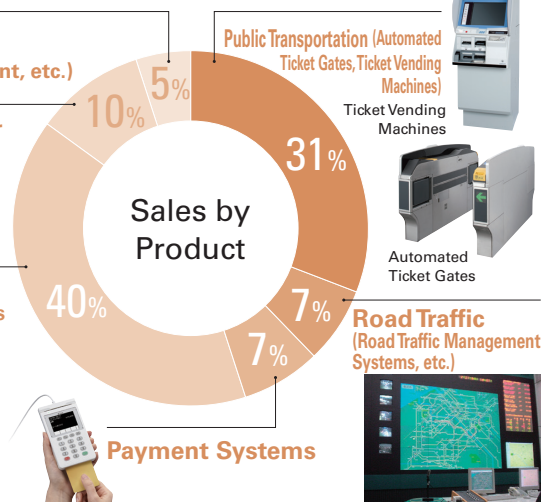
nt, etc.)

5%

10%

Public Transportation (Automated Ticket Gates, Ticket Vending Machines)

Ticket Vending Machines

31%

Sales by Product

Automated Ticket Gates

40%

7%

Road Traffic (Road Traffic Management Systems, etc.)

7%

Payment Systems